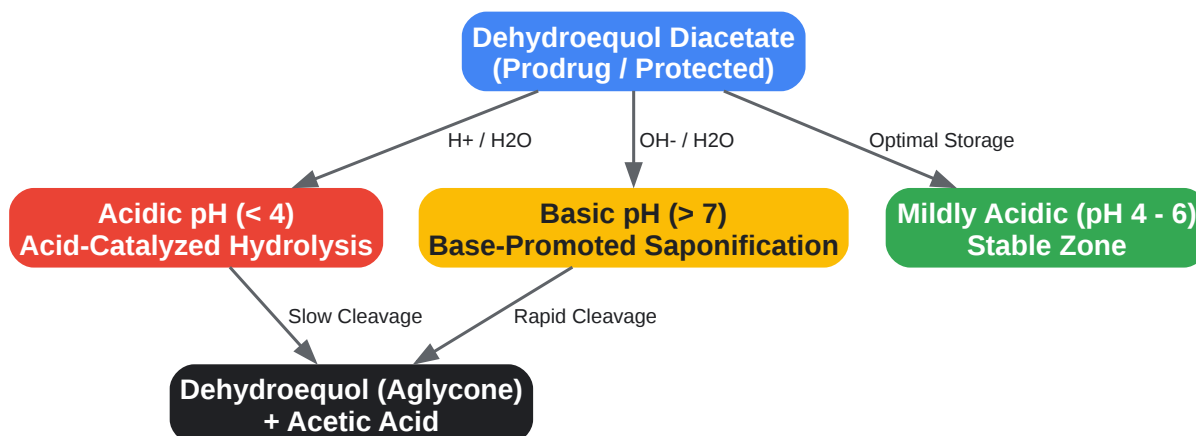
Dehydroequol Diacetate
(Prodrug / Protected)

H+ / H2O

OH- / H2O

Optimal Storage

Acidic pH (< 4)
Acid-Catalyzed Hydrolysis

Basic pH (> 7)
Base-Promoted Saponification

Mildly Acidic (pH 4 - 6)
Stable Zone

Slow Cleavage

Rapid Cleavage

Dehydroequol (Aglycone)
+ Acetic Acid